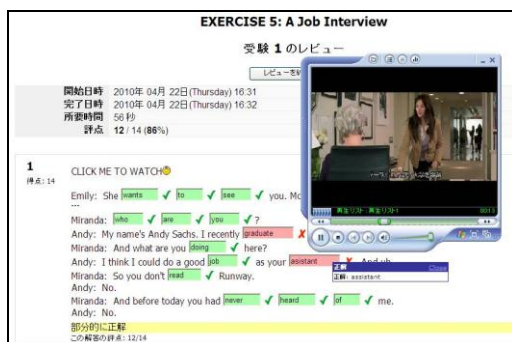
EXERCISE 5: A Job Interview

受験 1 のレビュー

レビューを終了

| | |
|---|---|
| 開始日時 | 2010年 04月 22日(Thursday) 16:31 |
| 完了日時 | 2010年 04月 22日(Thursday) 16:32 |
| 所要時間 | 56 秒 |
| 評点 | 12 / 14 (86%) |

1
得点: 14

CLICK ME TO WATCH

Emily: She wants ✓ to ✓ see ✓ you. Mi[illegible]
---
Miranda: who ✓ are ✓ you ✓ ?
Andy: My name's Andy Sachs. I recently graduate ✗
Miranda: And what are you doing ✓ here?
Andy: I think I could do a good job ✓ as your assistant ✗ And uh
Miranda: So you don't read ✓ Runway.
Andy: No.
Miranda: And before today you had never ✓ heard ✓ of ✓ me.
Andy: No.

正解
正解: assistant
Close

部分的に正解
この解答の評点: 12/14

再生リスト - 再生リスト